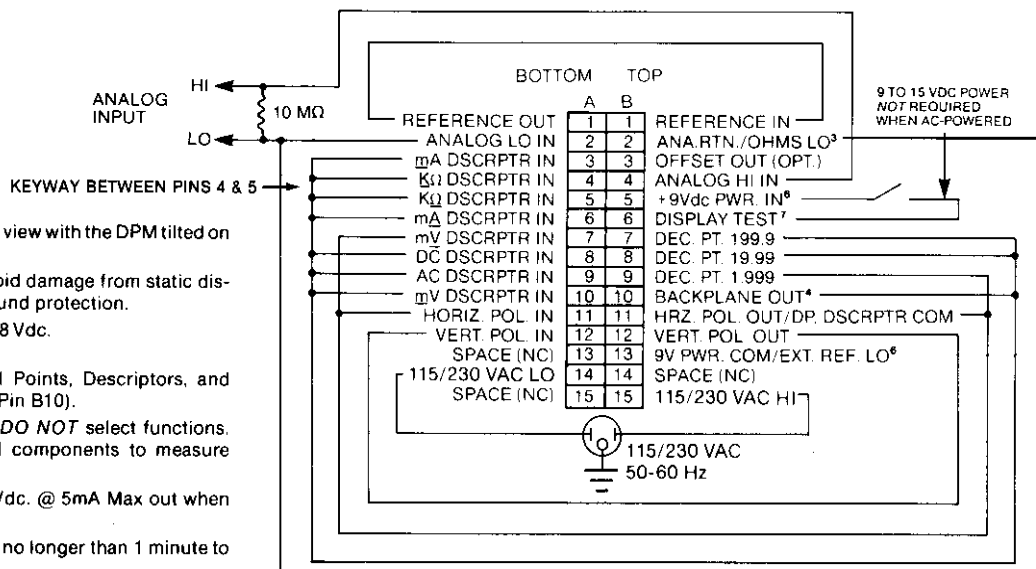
ANALOG INPUT

HI

LO

10 MΩ

KEYWAY BETWEEN PINS 4 & 5

view with the DPM tilted on

oid damage from static dis-
und protection.

8 Vdc.

l Points, Descriptors, and
Pin B10).

DO NOT select functions.
l components to measure

Vdc. @ 5mA Max out when

no longer than 1 minute to

BOTTOM TOP

A B

9 TO 15 VDC POWER *NOT* REQUIRED WHEN AC-POWERED

| | A | B | |
|---|---|---|---|
| REFERENCE OUT | 1 | 1 | REFERENCE IN |
| ANALOG LO IN | 2 | 2 | ANA.RTN./OHMS LO³ |
| m̲A DSCRPTR IN | 3 | 3 | OFFSET OUT (OPT.) |
| K̲Ω DSCRPTR IN | 4 | 4 | ANALOG HI IN |
| KΩ̲ DSCRPTR IN | 5 | 5 | +9Vdc PWR. IN⁶ |
| mA̲ DSCRPTR IN | 6 | 6 | DISPLAY TEST⁷ |
| mV̲ DSCRPTR IN | 7 | 7 | DEC. PT. 199.9 |
| DC̲ DSCRPTR IN | 8 | 8 | DEC. PT. 19.99 |
| AC DSCRPTR IN | 9 | 9 | DEC. PT. 1.999 |
| m̲V DSCRPTR IN | 10 | 10 | BACKPLANE OUT⁴ |
| HORIZ. POL. IN | 11 | 11 | HRZ. POL. OUT/DP. DSCRPTR COM |
| VERT. POL. IN | 12 | 12 | VERT. POL. OUT |
| SPACE (NC) | 13 | 13 | 9V PWR. COM/EXT. REF. LO⁶ |
| 115/230 VAC LO | 14 | 14 | SPACE (NC) |
| SPACE (NC) | 15 | 15 | 115/230 VAC HI |

115/230 VAC
50-60 Hz